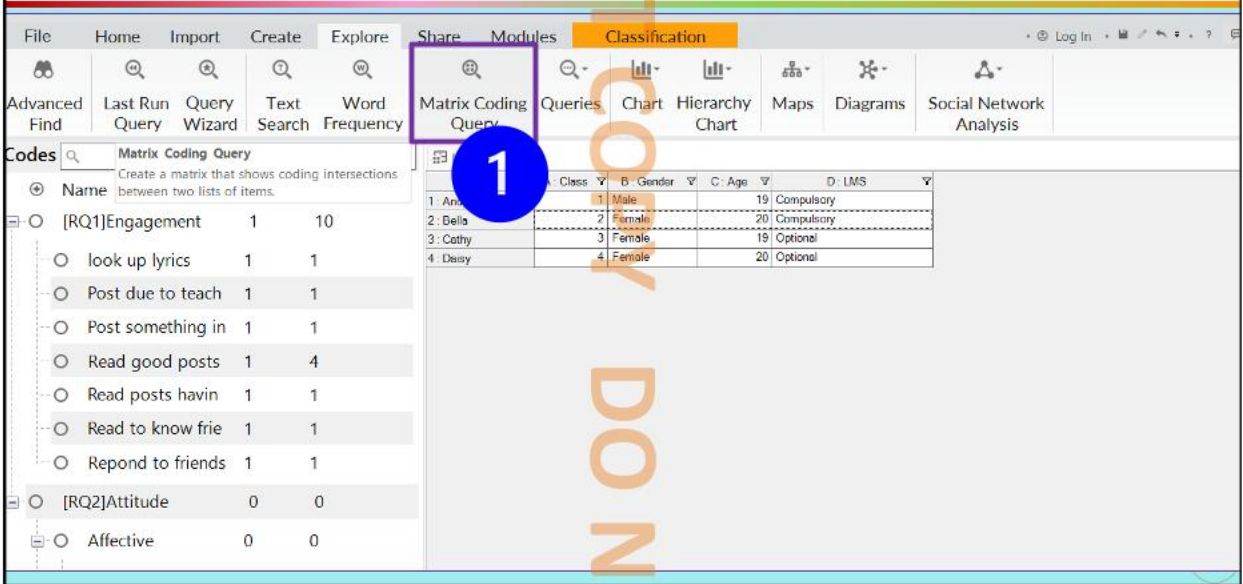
File Home Import Create Explore Share Modules Classification

Log In

Advanced Find | Last Run Query | Query Wizard | Text Search | Word Frequency | Matrix Coding Query | Queries | Chart | Hierarchy Chart | Maps | Diagrams | Social Network Analysis

Codes

Matrix Coding Query
Create a matrix that shows coding intersections between two lists of items.

Name
[RQ1]Engagement 1 10
look up lyrics 1 1
Post due to teach 1 1
Post something in 1 1
Read good posts 1 4
Read posts havin 1 1
Read to know frie 1 1
Repond to friends 1 1
[RQ2]Attitude 0 0
Affective 0 0

1

| | A : Class | B : Gender | C : Age | D : LMS |
|---|---|---|---|---|
| 1 : And | 1 | Male | 19 | Compulsory |
| 2 : Bella | 2 | Female | 20 | Compulsory |
| 3 : Cathy | 3 | Female | 19 | Optional |
| 4 : Daisy | 4 | Female | 20 | Optional |

COPY DO N